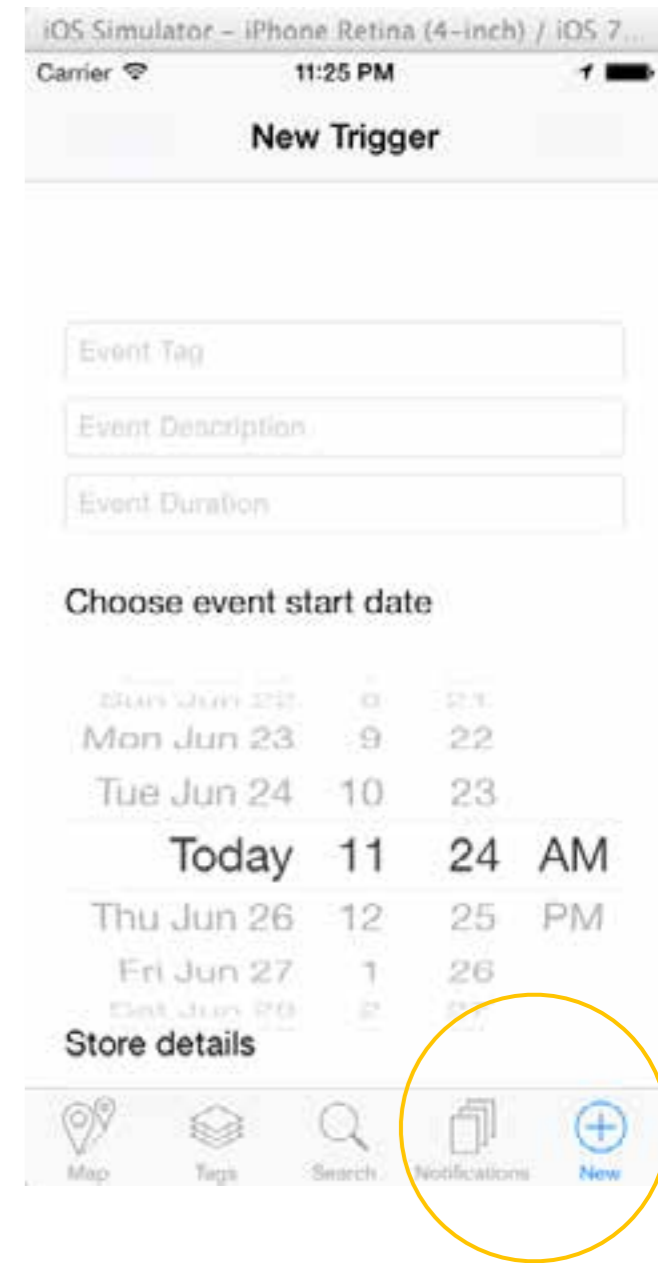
iOS Simulator – iPhone Retina (4-inch) / iOS 7...

Carrier 11:25 PM

New Trigger

Event Tag

Event Description

Event Duration

Choose event start date

| | | | |
|---|---|---|---|
| Sun Jun 22 | 8 | 21 | |
| Mon Jun 23 | 9 | 22 | |
| Tue Jun 24 | 10 | 23 | |
| Today | 11 | 24 | AM |
| Thu Jun 26 | 12 | 25 | PM |
| Fri Jun 27 | 1 | 26 | |
| Sat Jun 28 | 2 | 27 | |

Store details

Map Tags Search Notifications New